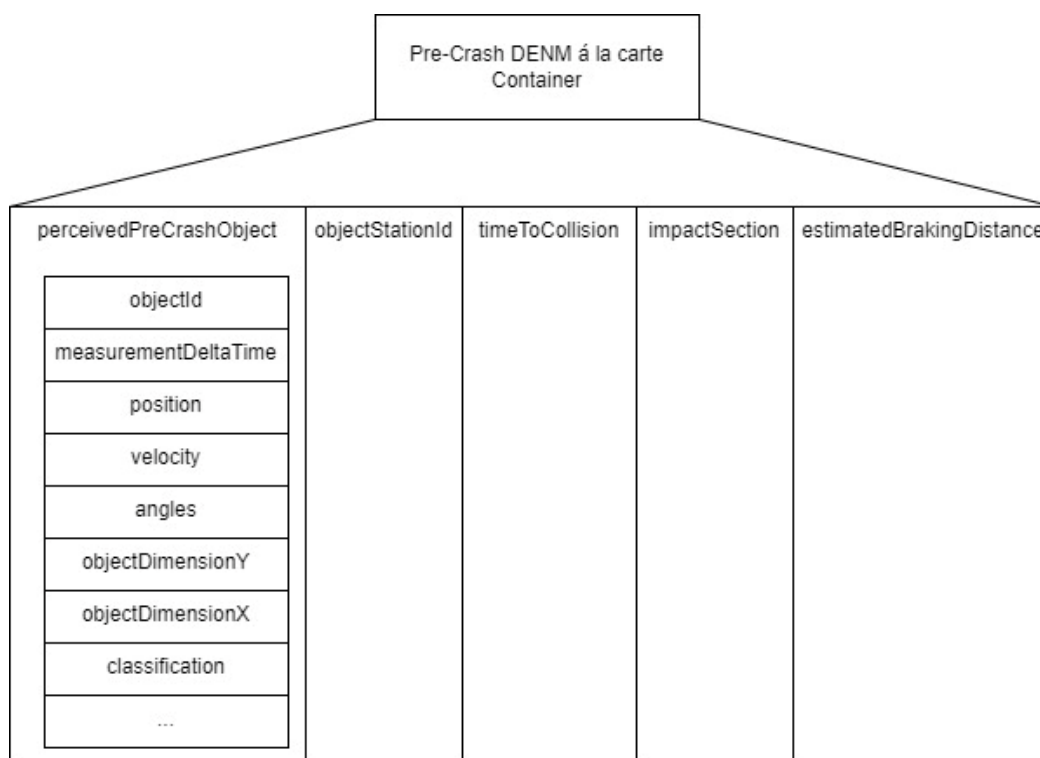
Pre-Crash DENM á la carte Container

perceivedPreCrashObject

objectId

measurementDeltaTime

position

velocity

angles

objectDimensionY

objectDimensionX

classification

...

objectStationId

timeToCollision

impactSection

estimatedBrakingDistance